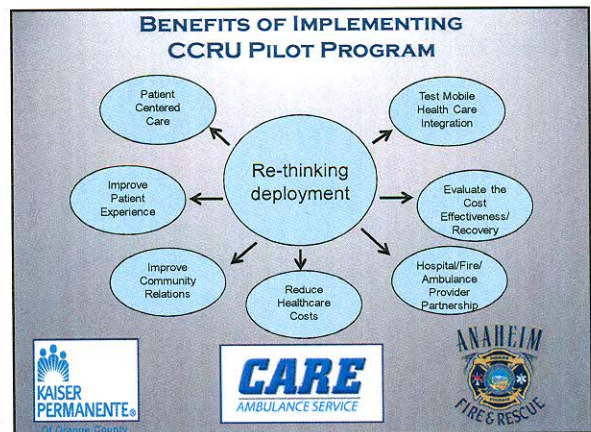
BENEFITS OF IMPLEMENTING CCRU PILOT PROGRAM

Re-thinking deployment

Patient Centered Care

Test Mobile Health Care Integration

Improve Patient Experience

Evaluate the Cost Effectiveness/ Recovery

Improve Community Relations

Reduce Healthcare Costs

Hospital/Fire/ Ambulance Provider Partnership

KAISER PERMANENTE®
Of Orange County

CARE
AMBULANCE SERVICE

ANAHEIM
FIRE & RESCUE